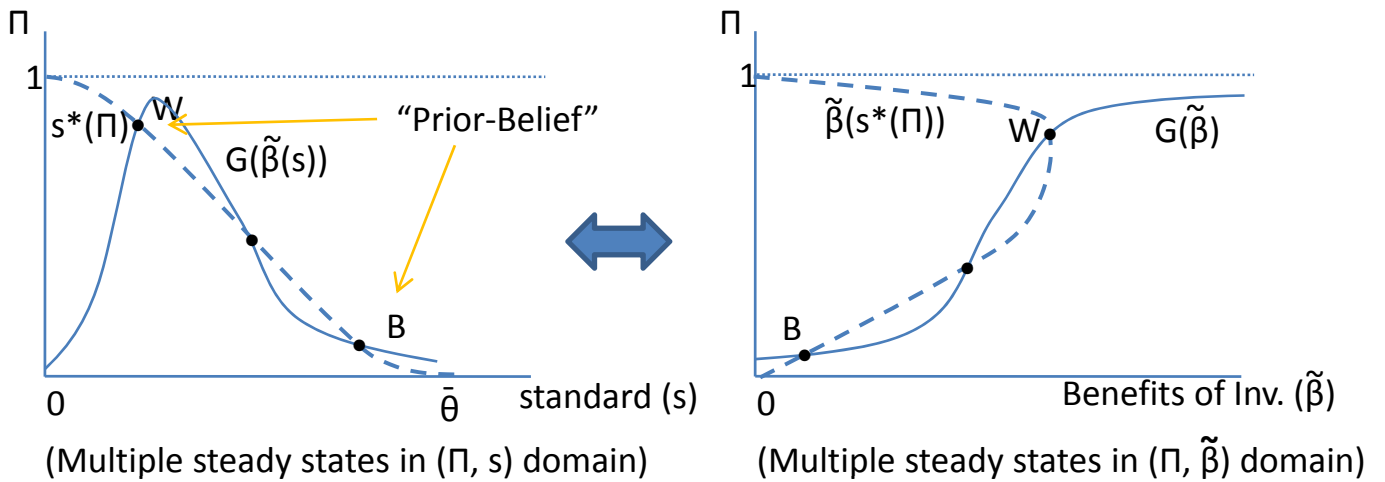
Π

1

s*(Π)

W

"Prior-Belief"

$G(\tilde{\beta}(s))$

B

0

$\bar{\theta}$

standard (s)

(Multiple steady states in (Π, s) domain)

Π

1

$\tilde{\beta}(s*(\Pi))$

W

$G(\tilde{\beta})$

B

0

Benefits of Inv. ($\tilde{\beta}$)

(Multiple steady states in (Π, $\tilde{\beta}$) domain)